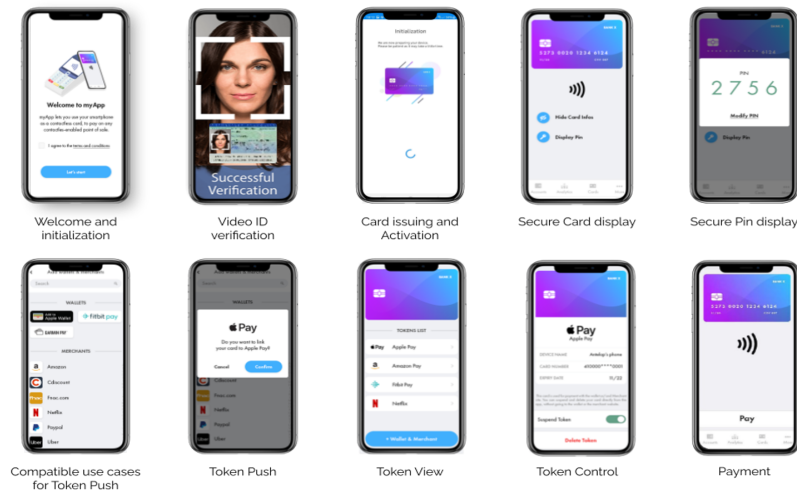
Welcome to myApp

myApp lets you use your smartphone as a contactless card, to pay on any contactless-enabled point of sale.

I agree to the terms and conditions

Let's start

Successful Verification

Initialization

5373 0934 1334 4124

Hide Card Infos

Display Pin

PIN

2 7 5 6

Modify PIN

Display Pin

Welcome and initialization

Video ID verification

Card issuing and Activation

Secure Card display

Secure Pin display

Search

WALLETS

Apple Wallet

Fitbit pay

MERCHANTS

Amazon

Cdiscount

Fnac.com

Netflix

Paypal

Uber

Pay

Do you want to link your card to Apple Pay?

Cancel

Confirm

WALLETS

Cdiscount

Fnac.com

Netflix

Paypal

Uber

TOKENS LIST

Apple Pay

Amazon Pay

Fitbit Pay

Netflix

+ Wallet & Merchant

Pay

DEVICE NAME

Antoine's phone

11/22

Suspend Token

Delete Token

Pay

Compatible use cases for Token Push

Token Push

Token View

Token Control

Payment